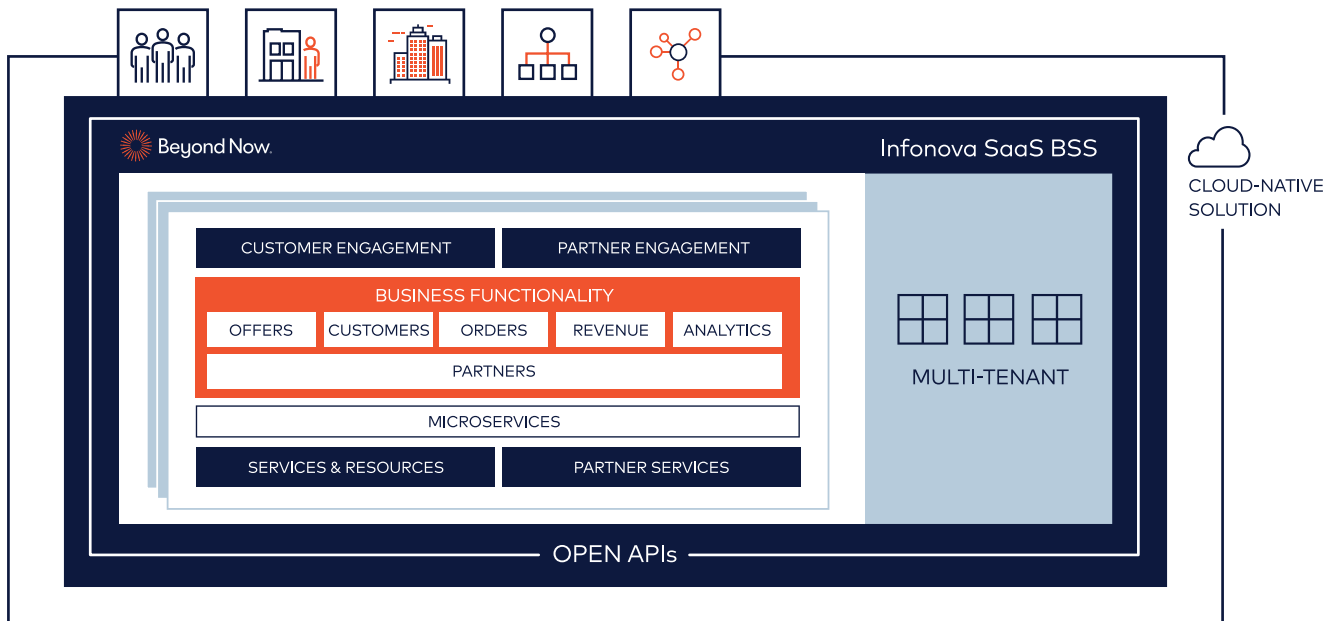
Beyond Now.

Infonova SaaS BSS

CLOUD-NATIVE SOLUTION

CUSTOMER ENGAGEMENT

PARTNER ENGAGEMENT

BUSINESS FUNCTIONALITY

OFFERS

CUSTOMERS

ORDERS

REVENUE

ANALYTICS

PARTNERS

MICROSERVICES

SERVICES & RESOURCES

PARTNER SERVICES

MULTI-TENANT

OPEN APIs